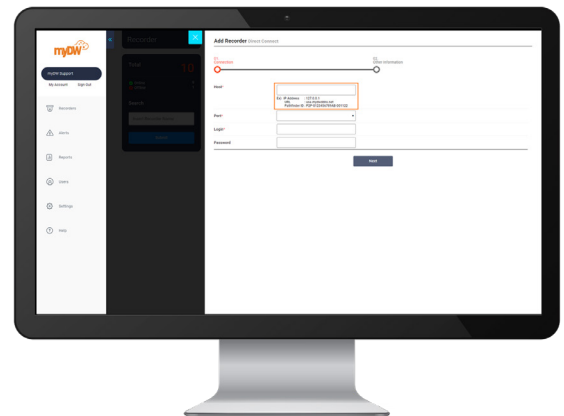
myDW

myDW Support

My Account Sign Out

Recorders

Alerts

Reports

Users

Settings

Help

Recorder

Total 10

Search

Search

Add Recorder Direct Connect

01 Connection

02 Other Information

Host*

Ex: IP Address : 127.0.0.1
URL : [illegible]
Pathfinder ID : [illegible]

Port*

Login*

Password

Next